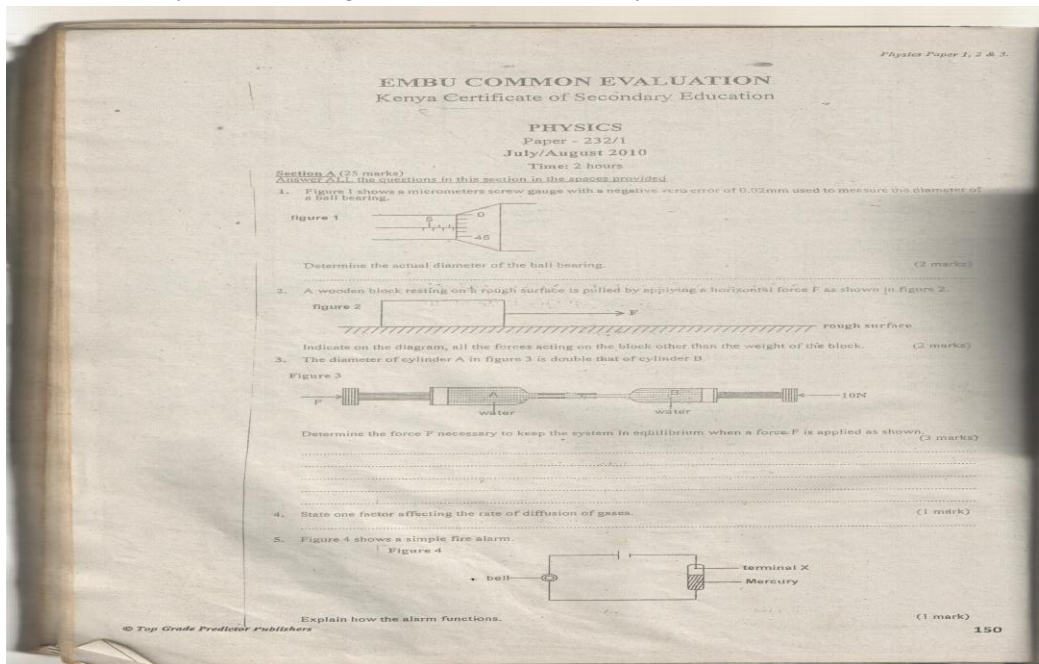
Physics Paper 1, 2 & 3.

EMBU COMMON EVALUATION
Kenya Certificate of Secondary Education

PHYSICS
Paper - 232/1
July/August 2010
Time: 2 hours

Section A (25 marks)
Answer ALL the questions in this section in the spaces provided

1. Figure 1 shows a micrometers screw gauge with a negative zero error of 0.02mm used to measure the diameter of a ball bearing.

figure 1

5
0
45

Determine the actual diameter of the ball bearing. (2 marks)

2. A wooden block resting on a rough surface is pulled by applying a horizontal force F as shown in figure 2.

figure 2

F

rough surface

Indicate on the diagram, all the forces acting on the block other than the weight of the block. (2 marks)

3. The diameter of cylinder A in figure 3 is double that of cylinder B.

Figure 3

F
A
water
B
water
10N

Determine the force F necessary to keep the system in equilibrium when a force F is applied as shown. (3 marks)

4. State one factor affecting the rate of diffusion of gases. (1 mark)

5. Figure 4 shows a simple fire alarm.

Figure 4

bell
terminal X
Mercury

Explain how the alarm functions. (1 mark)

© Top Grade Predictor Publishers

150